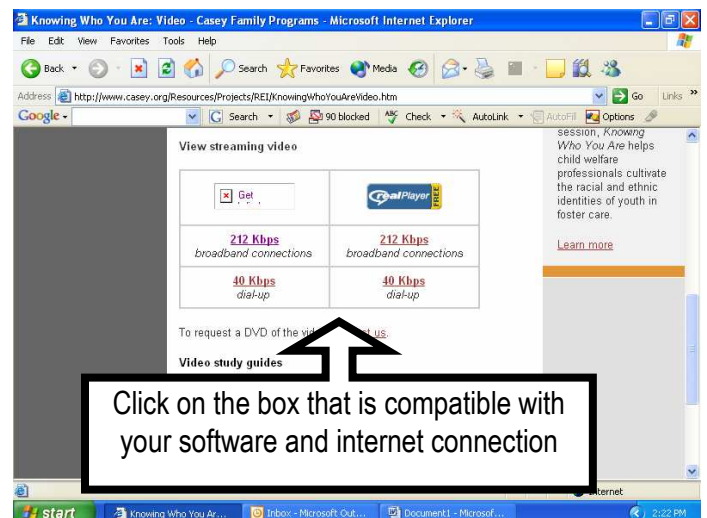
Knowing Who You Are: Video - Casey Family Programs - Microsoft Internet Explorer

File Edit View Favorites Tools Help

Back Search Favorites Media

Address http://www.casey.org/Resources/Projects/REI/KnowingWhoYouAreVideo.htm Go Links

Google Search 90 blocked Check AutoLink AutoFill Options

View streaming video

| Get | RealPlayer FREE |
|---|---|
| 212 Kbps broadband connections | 212 Kbps broadband connections |
| 40 Kbps dial-up | 40 Kbps dial-up |

To request a DVD of the vid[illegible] us.

Video study guides

session, Knowing Who You Are helps child welfare professionals cultivate the racial and ethnic identities of youth in foster care.

Learn more

Click on the box that is compatible with your software and internet connection

Internet

start Knowing Who You Ar... Inbox - Microsoft Out... Document1 - Microsof... 2:22 PM